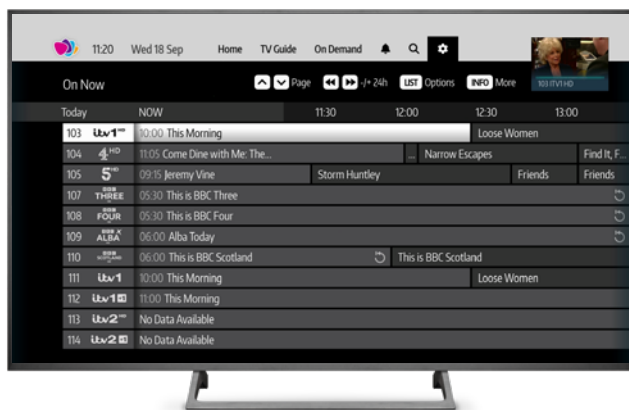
11:20 Wed 18 Sep Home TV Guide On Demand

103 ITV1 HD

On Now

Page -/+ 24h LIST Options INFO More

| Today | NOW | 11:30 | 12:00 | 12:30 | 13:00 |
|---|---|---|---|---|---|
| 103 ITV1 HD | 10:00 This Morning | | | Loose Women | |
| 104 4 HD | 11:05 Come Dine with Me: The... | | ... Narrow Escapes | | Find It, F... |
| 105 5 HD | 09:15 Jeremy Vine | Storm Huntley | | Friends | Friends |
| 107 BBC THREE | 05:30 This is BBC Three | | | | |
| 108 BBC FOUR | 05:30 This is BBC Four | | | | |
| 109 BBC ALBA | 06:00 Alba Today | | | | |
| 110 BBC SCOTLAND | 06:00 This is BBC Scotland | | This is BBC Scotland | | |
| 111 ITV1 | 10:00 This Morning | | | Loose Women | |
| 112 ITV1 +1 | 11:00 This Morning | | | | |
| 113 ITV2 HD | No Data Available | | | | |
| 114 ITV2 +1 | No Data Available | | | | |